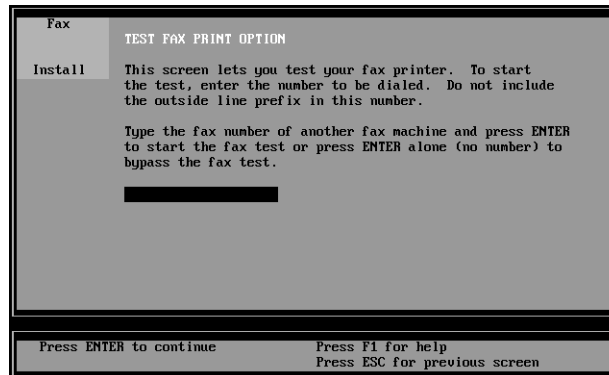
Fax

Install

TEST FAX PRINT OPTION

This screen lets you test your fax printer. To start the test, enter the number to be dialed. Do not include the outside line prefix in this number.

Type the fax number of another fax machine and press ENTER to start the fax test or press ENTER alone (no number) to bypass the fax test.

Press ENTER to continue

Press F1 for help
Press ESC for previous screen